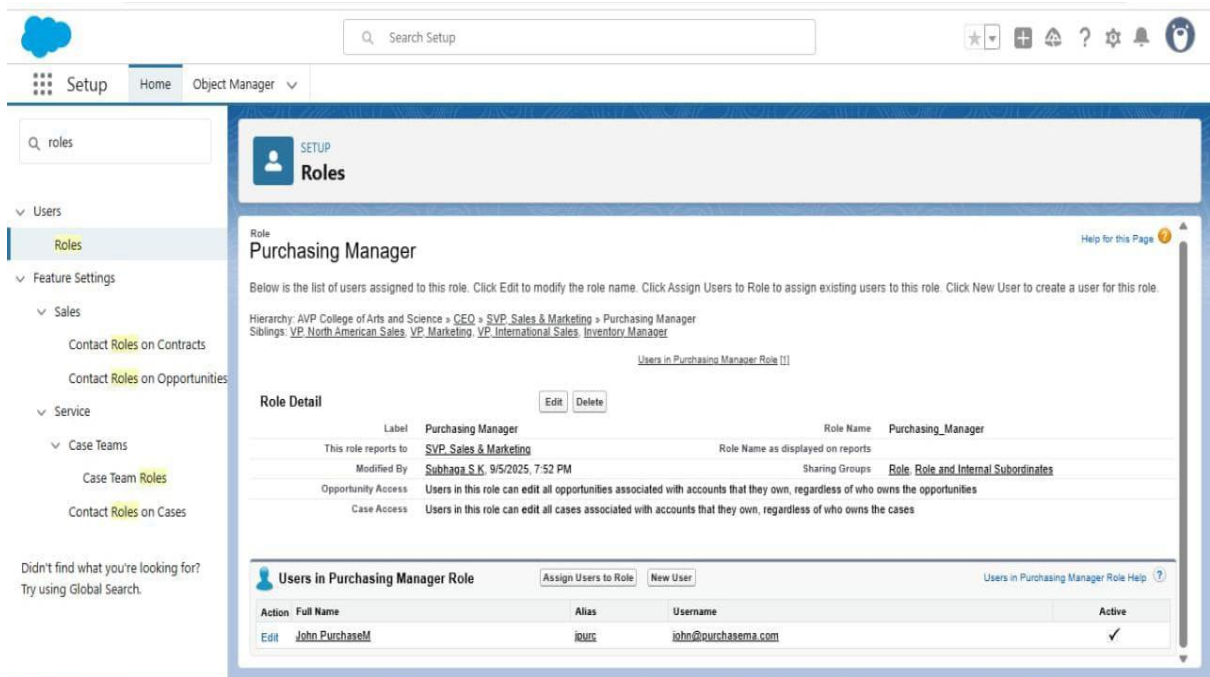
Search Setup

Setup Home Object Manager

roles

Users
Roles
Feature Settings
Sales
Contact Roles on Contracts
Contact Roles on Opportunities
Service
Case Teams
Case Team Roles
Contact Roles on Cases

Didn't find what you're looking for? Try using Global Search.

SETUP
Roles

Role
Purchasing Manager

Help for this Page

Below is the list of users assigned to this role. Click Edit to modify the role name. Click Assign Users to Role to assign existing users to this role. Click New User to create a user for this role.

Hierarchy: AVP College of Arts and Science » CEO » SVP, Sales & Marketing » Purchasing Manager
Siblings: VP, North American Sales, VP, Marketing, VP, International Sales, Inventory Manager

Users in Purchasing Manager Role [1]

Role Detail Edit Delete

| Label | Purchasing Manager | Role Name | Purchasing_Manager |
|---|---|---|---|
| This role reports to | SVP, Sales & Marketing | Role Name as displayed on reports | |
| Modified By | Subhaga S K, 9/5/2025, 7:52 PM | Sharing Groups | Role, Role and Internal Subordinates |
| Opportunity Access | Users in this role can edit all opportunities associated with accounts that they own, regardless of who owns the opportunities | | |
| Case Access | Users in this role can edit all cases associated with accounts that they own, regardless of who owns the cases | | |

Users in Purchasing Manager Role Assign Users to Role New User Users in Purchasing Manager Role Help

| Action | Full Name | Alias | Username | Active |
|---|---|---|---|---|
| Edit | John PurchaseM | jpurc | john@purchasema.com | ✓ |